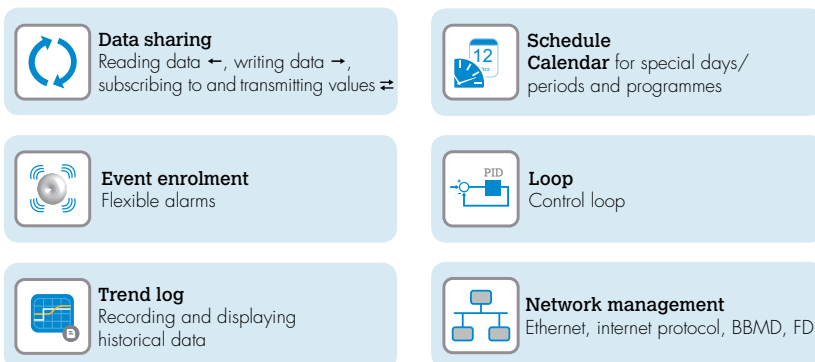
Data sharing
Reading data ←, writing data →, subscribing to and transmitting values ⇄

Event enrolment
Flexible alarms

Trend log
Recording and displaying historical data

12

Schedule
Calendar for special days/ periods and programmes

PID

Loop
Control loop

Network management
Ethernet, internet protocol, BBMD, FD